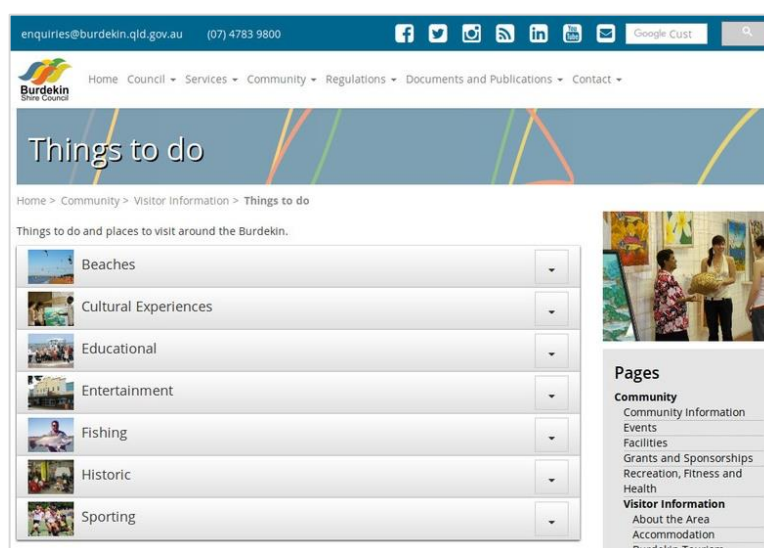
enquiries@burdekin.qld.gov.au (07) 4783 9800

Google Cust

Burdekin Shire Council

Home Council ▾ Services ▾ Community ▾ Regulations ▾ Documents and Publications ▾ Contact ▾

Things to do

Home > Community > Visitor Information > Things to do

Things to do and places to visit around the Burdekin.

Beaches

Cultural Experiences

Educational

Entertainment

Fishing

Historic

Sporting

Pages

Community
Community Information
Events
Facilities
Grants and Sponsorships
Recreation, Fitness and Health
Visitor Information
About the Area
Accommodation
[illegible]